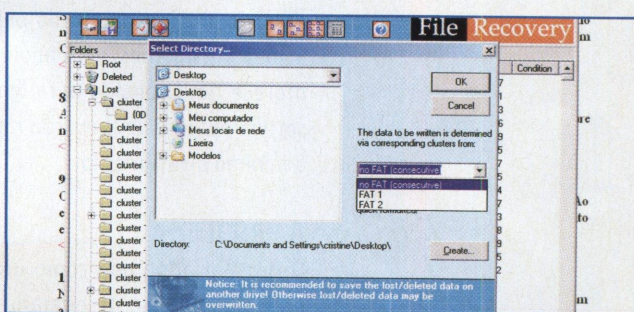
File Recovery

Folders

Root

Deleted

Lost

cluster

(0D

cluster

cluster

cluster

cluster

cluster

cluster

cluster

cluster

cluster

cluster

cluster

cluster

cluster

cluster

Condition

Select Directory...

Desktop

Desktop

Meus documentos

Meu computador

Meus locais de rede

Lixeira

Modelos

OK

Cancel

The data to be written is determined via corresponding clusters from:

no FAT (consecutive)

no FAT (consecutive)

FAT 1

FAT 2

Directory:

C:\Documents and Settings\cristine\Desktop\

Create...

Notice: It is recommended to save the lost/deleted data on another drive! Otherwise lost/deleted data may be overwritten.